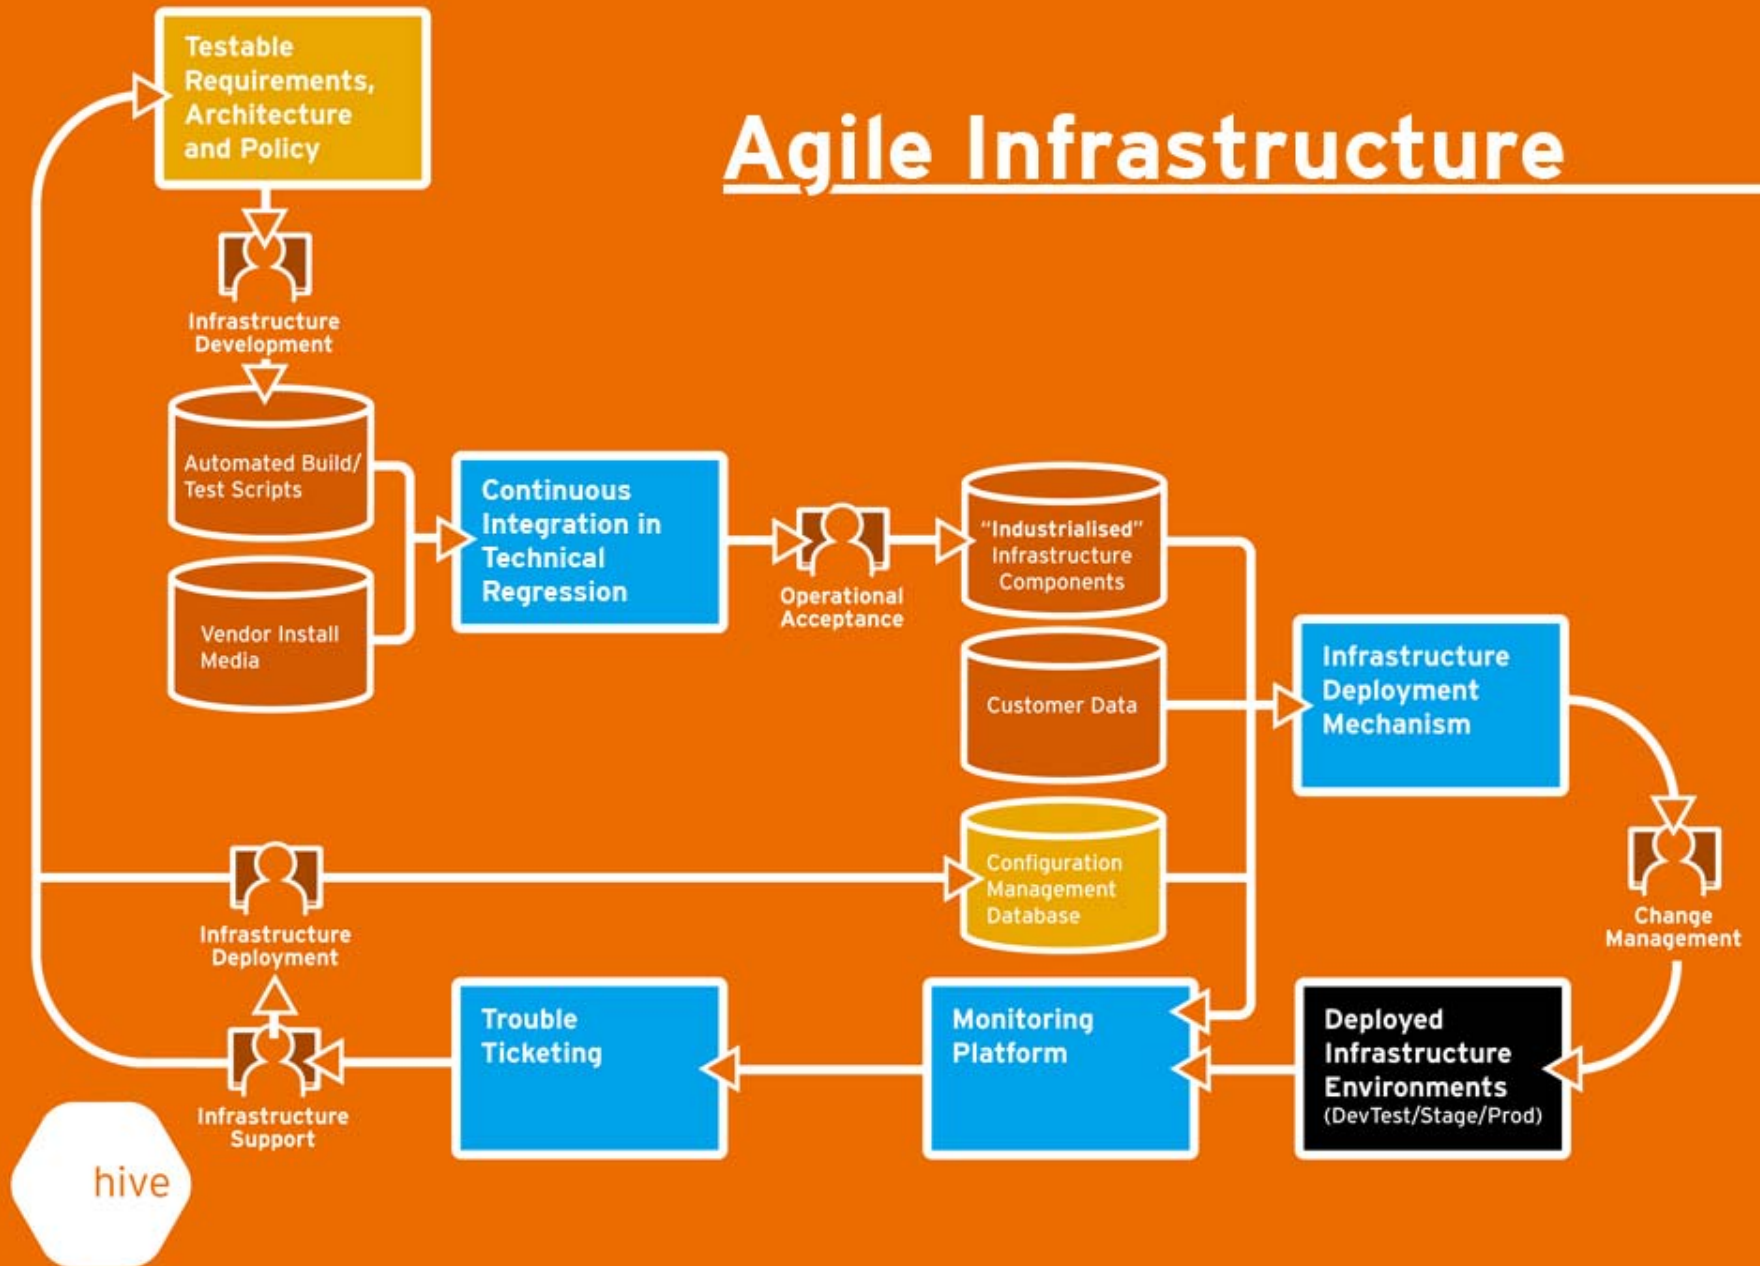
Agile Infrastructure

Testable Requirements, Architecture and Policy

Infrastructure Development

Automated Build/ Test Scripts

Vendor Install Media

Continuous Integration in Technical Regression

Operational Acceptance

"Industrialised" Infrastructure Components

Customer Data

Infrastructure Deployment Mechanism

Configuration Management Database

Change Management

Infrastructure Deployment

Trouble Ticketing

Monitoring Platform

Deployed Infrastructure Environments (DevTest/Stage/Prod)

Infrastructure Support

hive